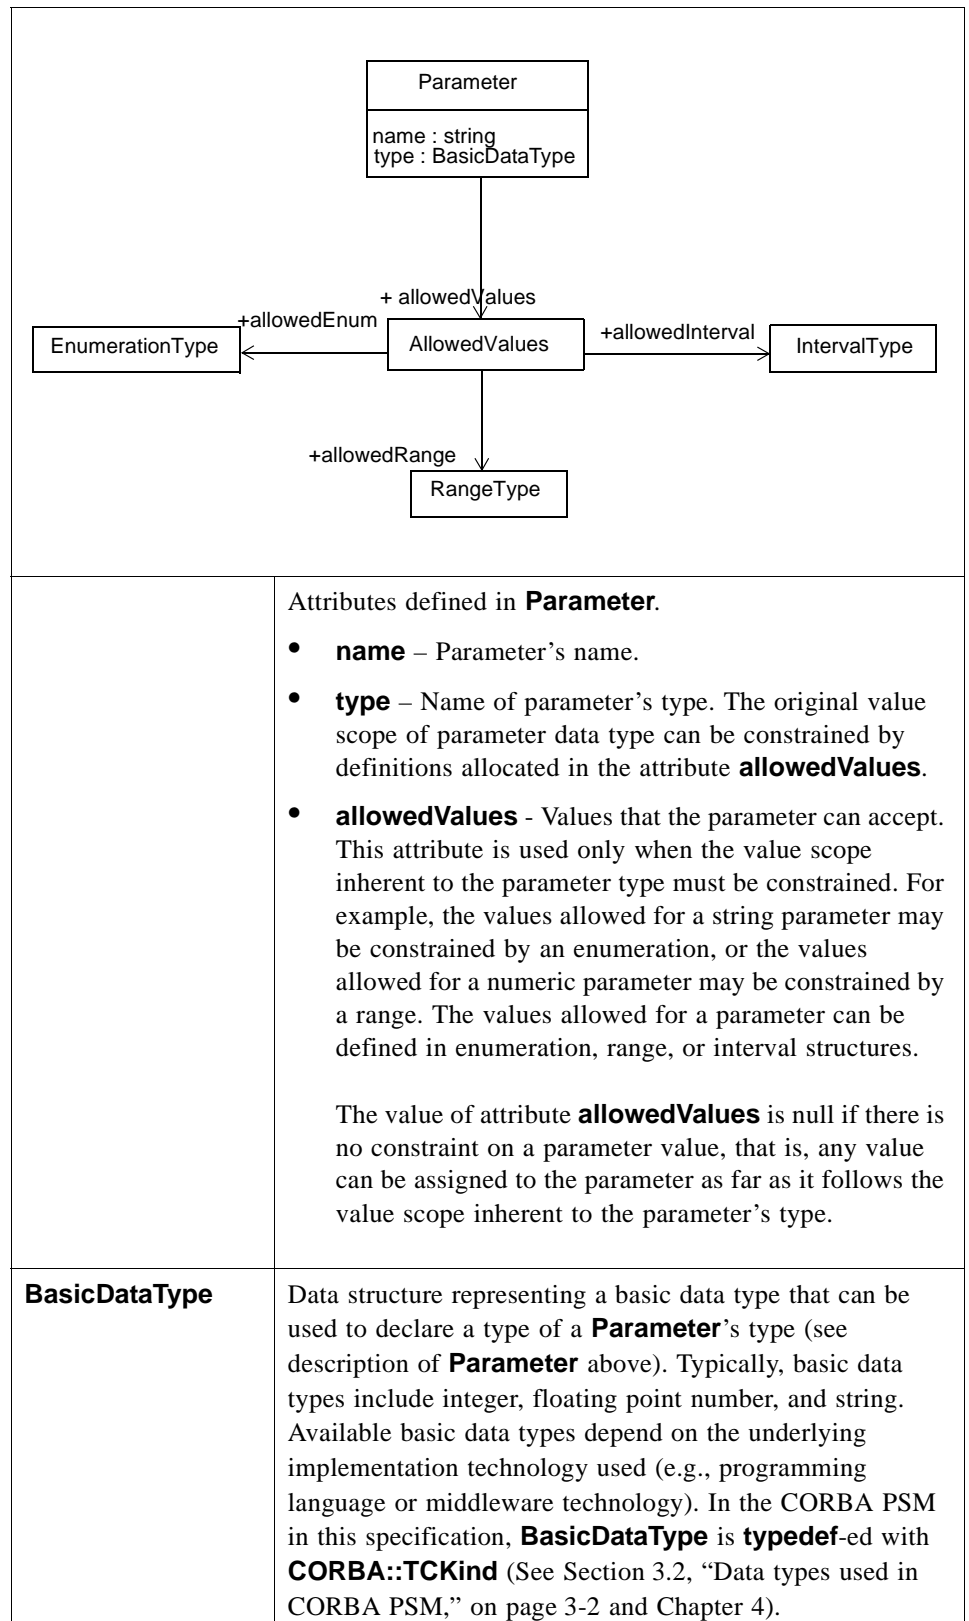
Parameter

name : string
type : BasicDataType

+ allowedValues

+allowedEnum

EnumerationType

AllowedValues

+allowedInterval

IntervalType

+allowedRange

RangeType

| | |
|---|---|
| | Attributes defined in **Parameter**.<br>• **name** – Parameter's name.<br>• **type** – Name of parameter's type. The original value scope of parameter data type can be constrained by definitions allocated in the attribute **allowedValues**.<br>• **allowedValues** - Values that the parameter can accept. This attribute is used only when the value scope inherent to the parameter type must be constrained. For example, the values allowed for a string parameter may be constrained by an enumeration, or the values allowed for a numeric parameter may be constrained by a range. The values allowed for a parameter can be defined in enumeration, range, or interval structures.<br><br>The value of attribute **allowedValues** is null if there is no constraint on a parameter value, that is, any value can be assigned to the parameter as far as it follows the value scope inherent to the parameter's type. |
| **BasicDataType** | Data structure representing a basic data type that can be used to declare a type of a **Parameter**'s type (see description of **Parameter** above). Typically, basic data types include integer, floating point number, and string. Available basic data types depend on the underlying implementation technology used (e.g., programming language or middleware technology). In the CORBA PSM in this specification, **BasicDataType** is **typedef**-ed with **CORBA::TCKind** (See Section 3.2, "Data types used in CORBA PSM," on page 3-2 and Chapter 4). |